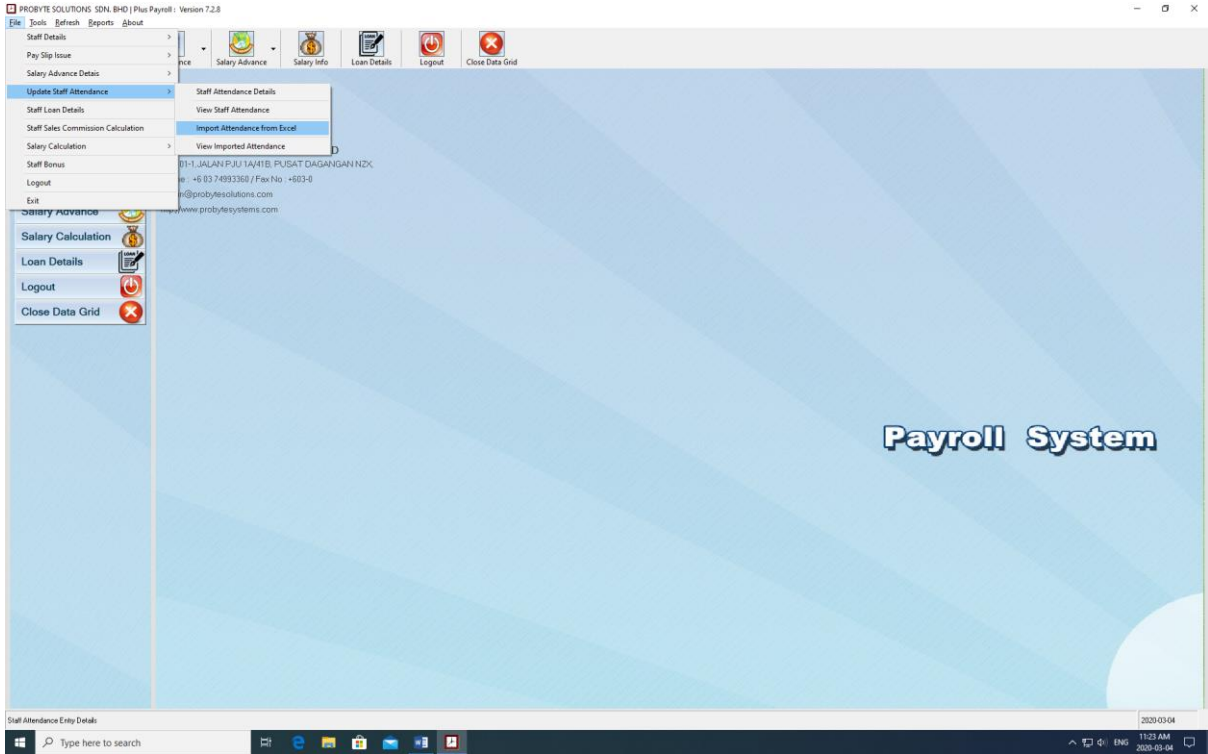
PROBYTE SOLUTIONS SDN. BHD | Plus Payroll : Version 7.2.8

File Tools Refresh Reports About

Staff Details
Pay Slip Issue
Salary Advance Details
Update Staff Attendance
Staff Loan Details
Staff Sales Commission Calculation
Salary Calculation
Staff Bonus
Logout
Exit

Staff Attendance Details
View Staff Attendance
Import Attendance from Excel
View Imported Attendance

nce
Salary Advance
Salary Info
Loan Details
Logout
Close Data Grid

D
01-1 JALAN PJU 1A/41B, PUSAT DAGANGAN NZX,
e : +6 03 74993360 / Fax No : +603-0
n@probytesolutions.com
www.probytesystems.com

Salary Advance
Salary Calculation
Loan Details
Logout
Close Data Grid

Payroll System

Staff Attendance Entry Details

2020-03-04

Type here to search

ENG 11:23 AM 2020-03-04